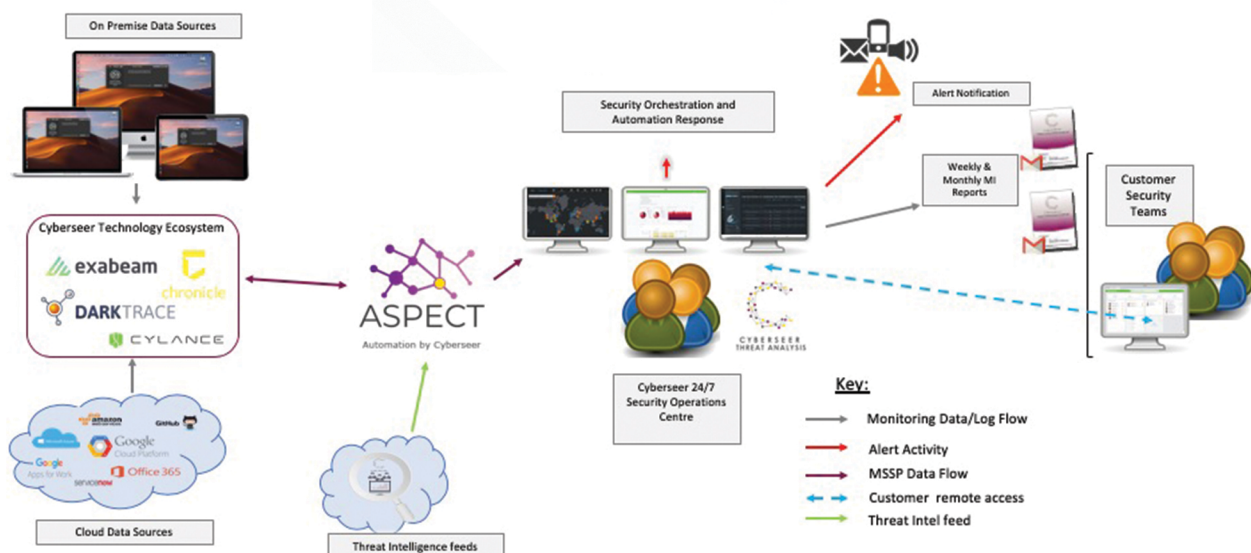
On Premise Data Sources

Cyberseer Technology Ecosystem

exabeam

chronicle

DARKTRACE

CYLANCE

amazon web services

GitHub

Microsoft Azure

Google Cloud Platform

Google Apps for Work

Office 365

servicenow

Cloud Data Sources

ASPECT

Automation by Cyberseer

Threat Intelligence feeds

Security Orchestration and Automation Response

CYBERSEER THREAT ANALYSIS

Cyberseer 24/7 Security Operations Centre

Alert Notification

Weekly & Monthly MI Reports

Customer Security Teams

Key:

Monitoring Data/Log Flow

Alert Activity

MSSP Data Flow

Customer remote access

Threat Intel feed